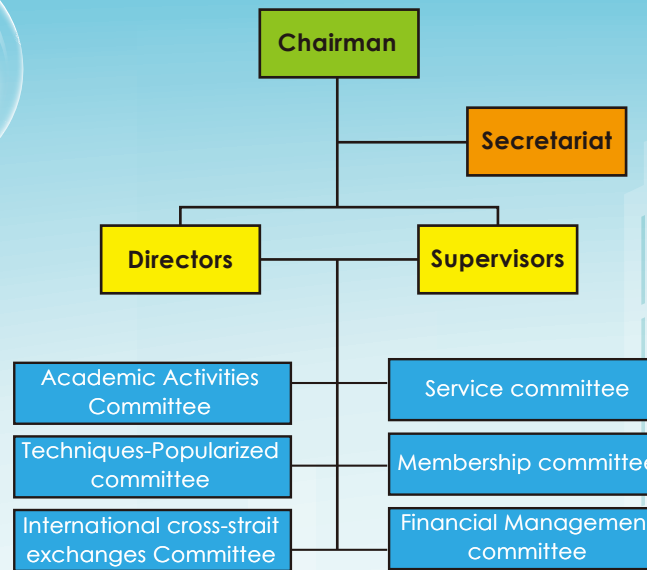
Chairman

Secretariat

Directors

Supervisors

Academic Activities Committee

Service committee

Techniques-Popularized committee

Membership committee

International cross-strait exchanges Committee

Financial Managemen committee